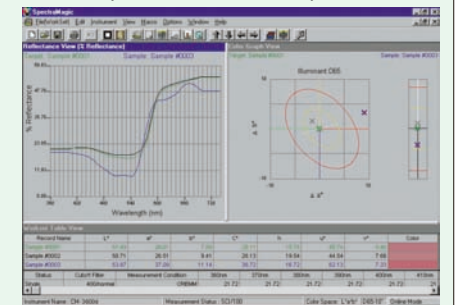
SpectraMagic

File/Data Set Edit Instrument View Macro Options Window Help

Reflectance View (% Reflectance)

Sample: Sample #0001

Sample: Sample #0003

% Reflectance

Wavelength (nm)

Color Graph View

Illuminant D65

Target: Sample #0001

Sample: Sample #0003

Multi-cell Table View

| Record Name | L* | a* | b* | C* | h | L* | C* | Color |
|---|---|---|---|---|---|---|---|---|
| Sample #0001 | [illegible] | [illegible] | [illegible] | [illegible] | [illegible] | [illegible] | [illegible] | |
| Sample #0002 | 58.71 | 28.51 | 9.41 | 28.13 | 18.04 | 44.54 | 7.68 | |
| Sample #0003 | 53.67 | 27.06 | 11.14 | 30.72 | 18.72 | 52.73 | 7.08 | |

| Status | Cutoff Filter | Measurement Condition | 360nm | 370nm | 380nm | 390nm | 400nm | 410nm |
|---|---|---|---|---|---|---|---|---|
| | 400normal | CMNAM | 21.72 | 21.72 | 21.72 | 21.72 | 21.72 | 21.72 |

Instrument Name: CM-3600d | Measurement Status: SCI/100 | Color Space: L*a*b* | D65-10° | Online Mode